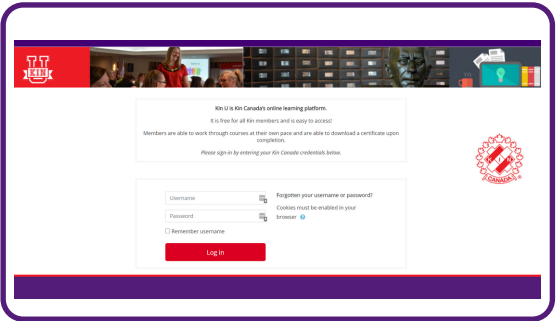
KIN U

Kin U is Kin Canada's online learning platform.

It is free for all Kin members and is easy to access!

Members are able to work through courses at their own pace and are able to download a certificate upon completion.

Please sign-in by entering your Kin Canada credentials below.

K I N CANADA

Username

Password

Remember username

Log in

Forgotten your username or password?

Cookies must be enabled in your browser